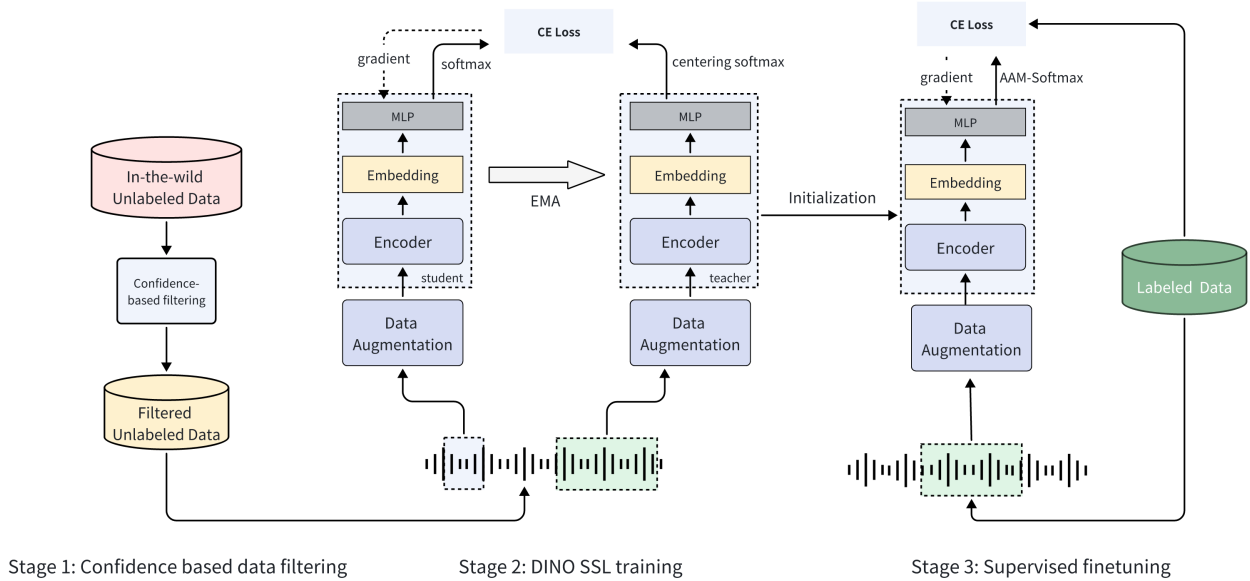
CE Loss

gradient

softmax

centering softmax

MLP

Embedding

Encoder

student

MLP

Embedding

Encoder

teacher

EMA

Data Augmentation

Data Augmentation

In-the-wild Unlabeled Data

Confidence-based filtering

Filtered Unlabeled Data

CE Loss

gradient

AAM-Softmax

MLP

Embedding

Encoder

Initialization

Data Augmentation

Labeled Data

Stage 1: Confidence based data filtering

Stage 2: DINO SSL training

Stage 3: Supervised finetuning